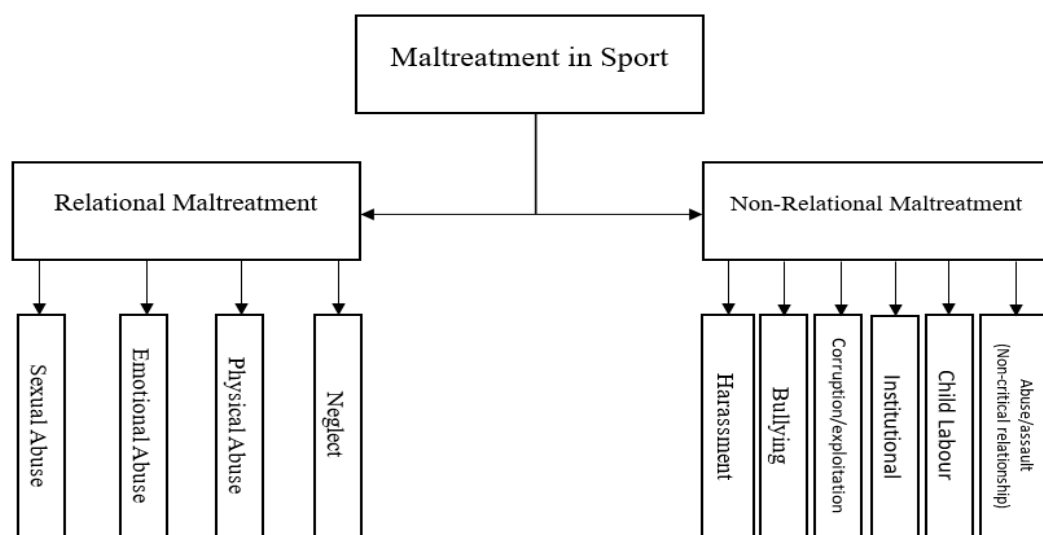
Maltreatment in Sport

Relational Maltreatment

Sexual Abuse

Emotional Abuse

Physical Abuse

Neglect

Non-Relational Maltreatment

Harassment

Bullying

Corruption/exploitation

Institutional

Child Labour

Abuse/assault (Non-critical relationship)